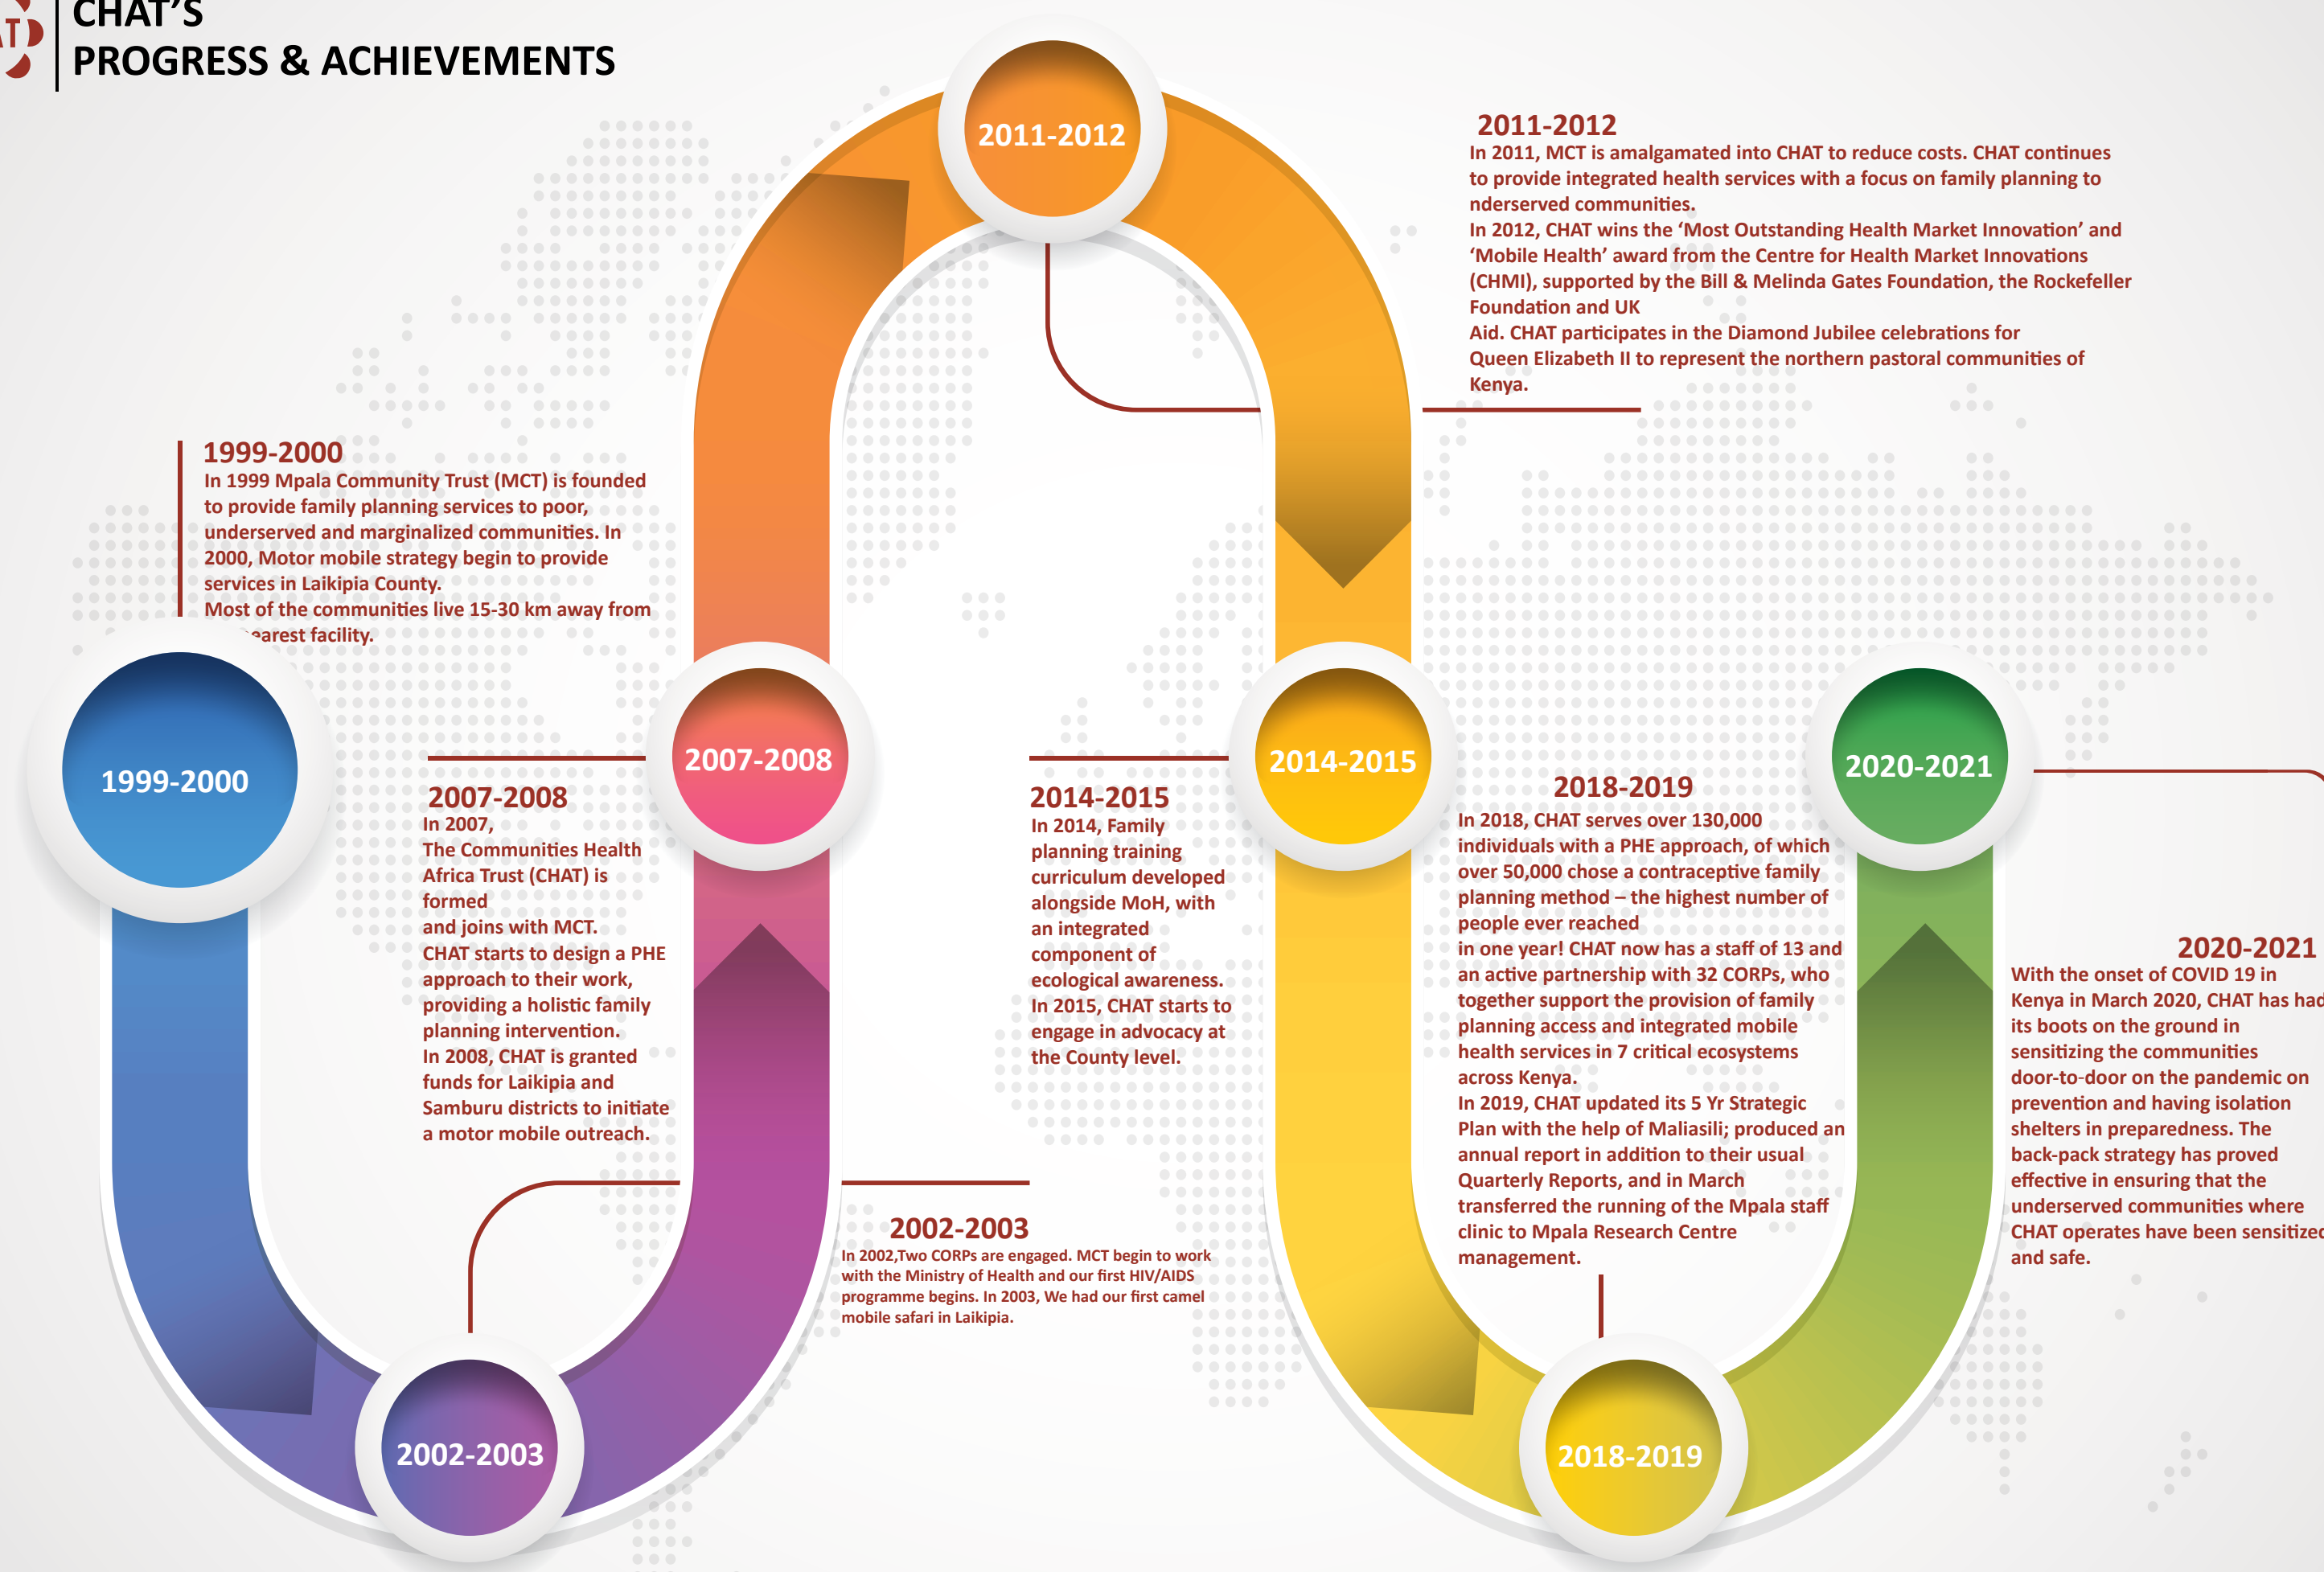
CHAT'S
PROGRESS & ACHIEVEMENTS

2011-2012

2011-2012
In 2011, MCT is amalgamated into CHAT to reduce costs. CHAT continues to provide integrated health services with a focus on family planning to nderserved communities.
In 2012, CHAT wins the 'Most Outstanding Health Market Innovation' and 'Mobile Health' award from the Centre for Health Market Innovations (CHMI), supported by the Bill & Melinda Gates Foundation, the Rockefeller Foundation and UK
Aid. CHAT participates in the Diamond Jubilee celebrations for Queen Elizabeth II to represent the northern pastoral communities of Kenya.

1999-2000
In 1999 Mpala Community Trust (MCT) is founded to provide family planning services to poor, underserved and marginalized communities. In 2000, Motor mobile strategy begin to provide services in Laikipia County.
Most of the communities live 15-30 km away from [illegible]earest facility.

1999-2000

2007-2008

2014-2015

2020-2021

2007-2008
In 2007,
The Communities Health Africa Trust (CHAT) is formed
and joins with MCT.
CHAT starts to design a PHE approach to their work, providing a holistic family planning intervention.
In 2008, CHAT is granted funds for Laikipia and Samburu districts to initiate a motor mobile outreach.

2014-2015
In 2014, Family planning training curriculum developed alongside MoH, with an integrated component of ecological awareness.
In 2015, CHAT starts to engage in advocacy at the County level.

2018-2019
In 2018, CHAT serves over 130,000 individuals with a PHE approach, of which over 50,000 chose a contraceptive family planning method – the highest number of people ever reached
in one year! CHAT now has a staff of 13 and an active partnership with 32 CORPs, who together support the provision of family planning access and integrated mobile health services in 7 critical ecosystems across Kenya.
In 2019, CHAT updated its 5 Yr Strategic Plan with the help of Maliasili; produced an annual report in addition to their usual Quarterly Reports, and in March transferred the running of the Mpala staff clinic to Mpala Research Centre management.

2020-2021
With the onset of COVID 19 in Kenya in March 2020, CHAT has had its boots on the ground in sensitizing the communities door-to-door on the pandemic on prevention and having isolation shelters in preparedness. The back-pack strategy has proved effective in ensuring that the underserved communities where CHAT operates have been sensitized and safe.

2002-2003
In 2002,Two CORPs are engaged. MCT begin to work with the Ministry of Health and our first HIV/AIDS programme begins. In 2003, We had our first camel mobile safari in Laikipia.

2002-2003

2018-2019